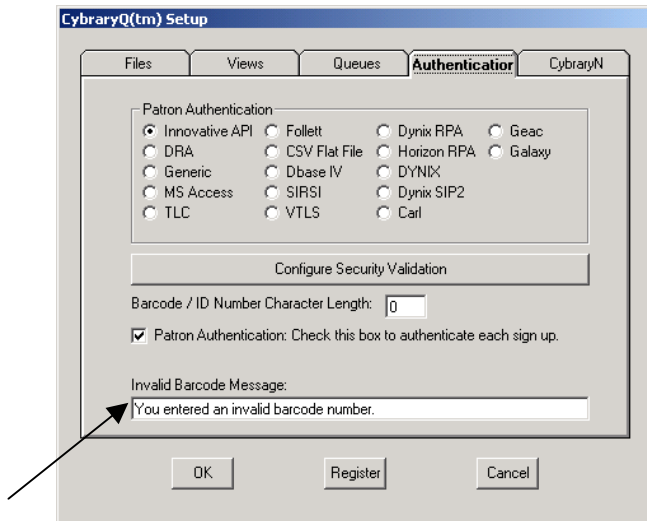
CybraryQ(tm) Setup

Files | Views | Queues | Authenticatior | CybraryN

Patron Authentication

Innovative API
DRA
Generic
MS Access
TLC
Follett
CSV Flat File
Dbase IV
SIRSI
VTLS
Dynix RPA
Horizon RPA
DYNIX
Dynix SIP2
Carl
Geac
Galaxy

Configure Security Validation

Barcode / ID Number Character Length: 0

Patron Authentication: Check this box to authenticate each sign up.

Invalid Barcode Message:

You entered an invalid barcode number.

OK
Register
Cancel